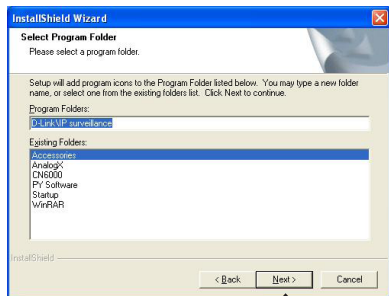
InstallShield Wizard

Select Program Folder

Please select a program folder.

Setup will add program icons to the Program Folder listed below. You may type a new folder name, or select one from the existing folders list. Click Next to continue.

Program Folders:

D-Link\IP surveillance

Existing Folders:

Accessories
AnalogX
CN6000
PY Software
Startup
WinRAR

InstallShield

< Back

Next >

Cancel